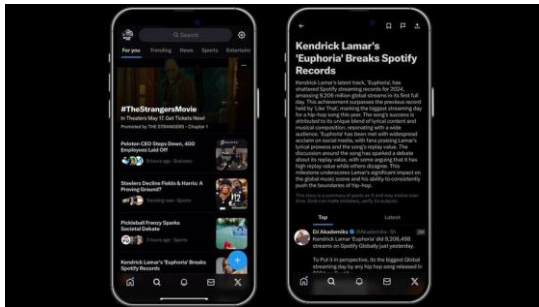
Search

For you Trending News Sports Entertain

#TheStrangersMovie
In Theaters May 17. Get Tickets Now!
Promoted by THE STRANGERS - Chapter 1

Peloton CEO Steps Down, 400 Employees Laid Off

Steelers Decline Fields & Harris: A Proving Ground?

Pickleball Frenzy Sparks Societal Debate

Kendrick Lamar's 'Euphoria' Breaks Spotify Records

Kendrick Lamar's 'Euphoria' Breaks Spotify Records

Kendrick Lamar's latest track, 'Euphoria', has shattered Spotify streaming records for 2024, amassing 9,206 million global streams in its first full day. This achievement surpasses the previous record held by 'Like That', marking the biggest streaming day for a hip-hop song this year. The song's success is attributed to its unique blend of lyrical content and musical composition, resonating with a wide audience. 'Euphoria' has been met with widespread acclaim on social media, with fans praising Lamar's lyrical prowess and the song's replay value. The discussion around the song has sparked a debate about its replay value, with some arguing that it has high replay value while others disagree. This milestone underscores Lamar's significant impact on the global music scene and his ability to consistently push the boundaries of hip-hop.

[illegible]

Top Latest

DJ Akademiks @Akademiks
Kendrick Lamar 'Euphoria' did 9,206,498 streams on Spotify Globally just yesterday.

To Put it in perspective, its the biggest Global streaming day by any hip hop song released in